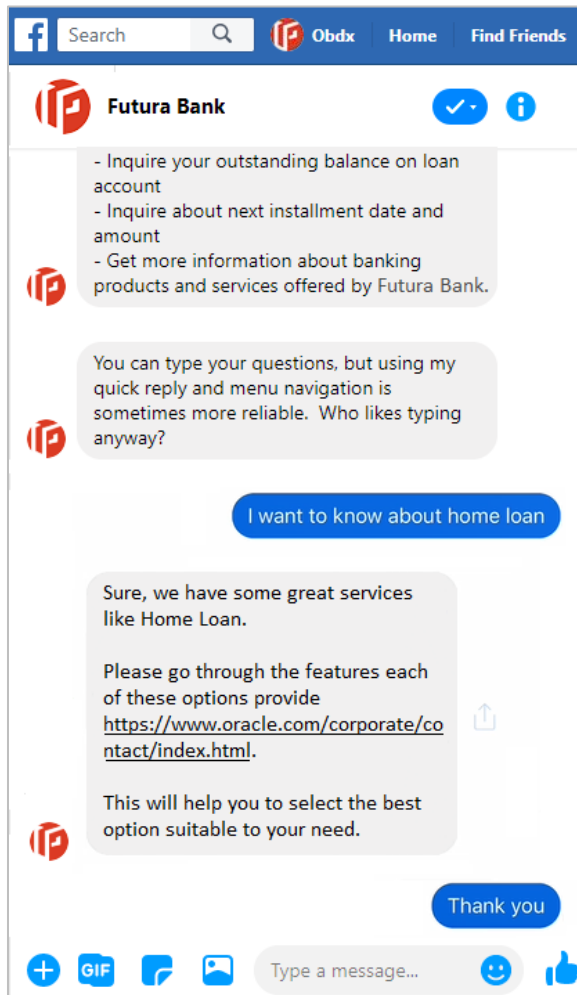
Search Obdx Home Find Friends

Futura Bank

- Inquire your outstanding balance on loan account
- Inquire about next installment date and amount
- Get more information about banking products and services offered by Futura Bank.

You can type your questions, but using my quick reply and menu navigation is sometimes more reliable. Who likes typing anyway?

I want to know about home loan

Sure, we have some great services like Home Loan.

Please go through the features each of these options provide https://www.oracle.com/corporate/contact/index.html.

This will help you to select the best option suitable to your need.

Thank you

GIF

Type a message...